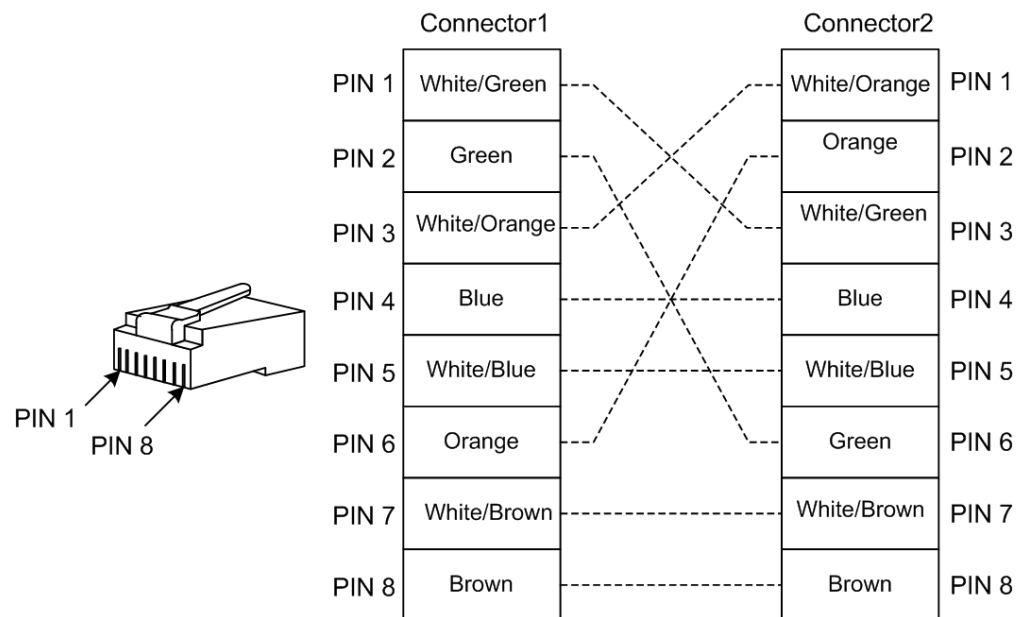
PIN 1
PIN 8

Connector1

| | Connector1 |
|---|---|
| PIN 1 | White/Green |
| PIN 2 | Green |
| PIN 3 | White/Orange |
| PIN 4 | Blue |
| PIN 5 | White/Blue |
| PIN 6 | Orange |
| PIN 7 | White/Brown |
| PIN 8 | Brown |

Connector2

| Connector2 | |
|---|---|
| White/Orange | PIN 1 |
| Orange | PIN 2 |
| White/Green | PIN 3 |
| Blue | PIN 4 |
| White/Blue | PIN 5 |
| Green | PIN 6 |
| White/Brown | PIN 7 |
| Brown | PIN 8 |